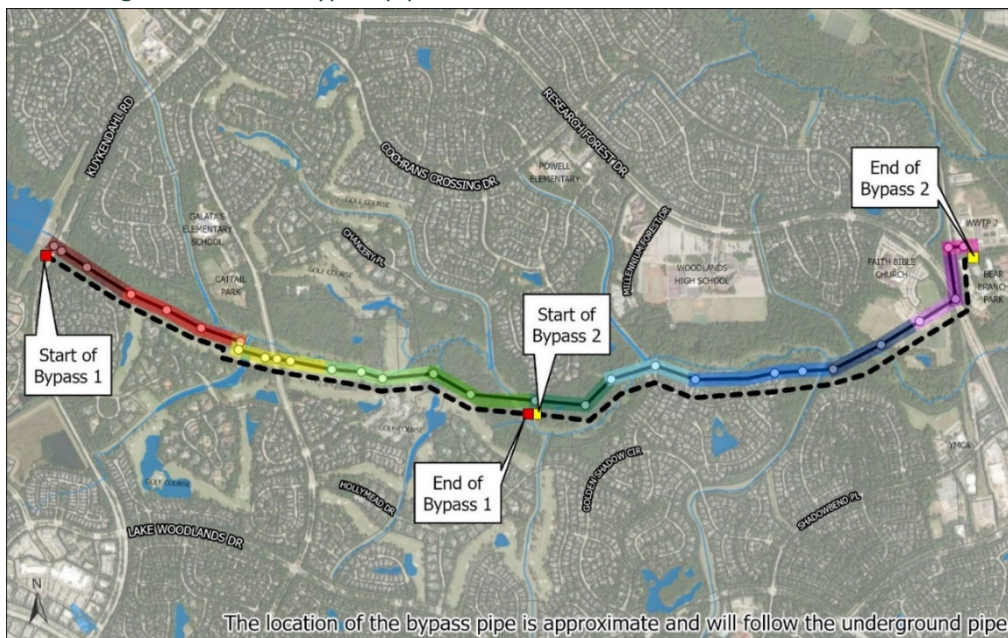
KUYKENDAHL RD

RESEARCH FOREST DR

COCHRANS CROSSING DR

POWELL ELEMENTARY

End of Bypass 2

WWTP 2

GALATAS ELEMENTARY SCHOOL

GOLF COURSE

CHANCERY PL

GOLF COURSE

CATTAIL PARK

MILLENNIUM FOREST DR

WOODLANDS HIGH SCHOOL

FAITH BIBLE CHURCH

BEAR BRANCH PARK

Start of Bypass 1

Start of Bypass 2

GOLF COURSE

End of Bypass 1

GOLDEN SHADOW CIR

YMCA

GOLF COURSE

HOLLYMEAD DR

SHADOWBEND PL

LAKE WOODLANDS DR

N

The location of the bypass pipe is approximate and will follow the underground pipe